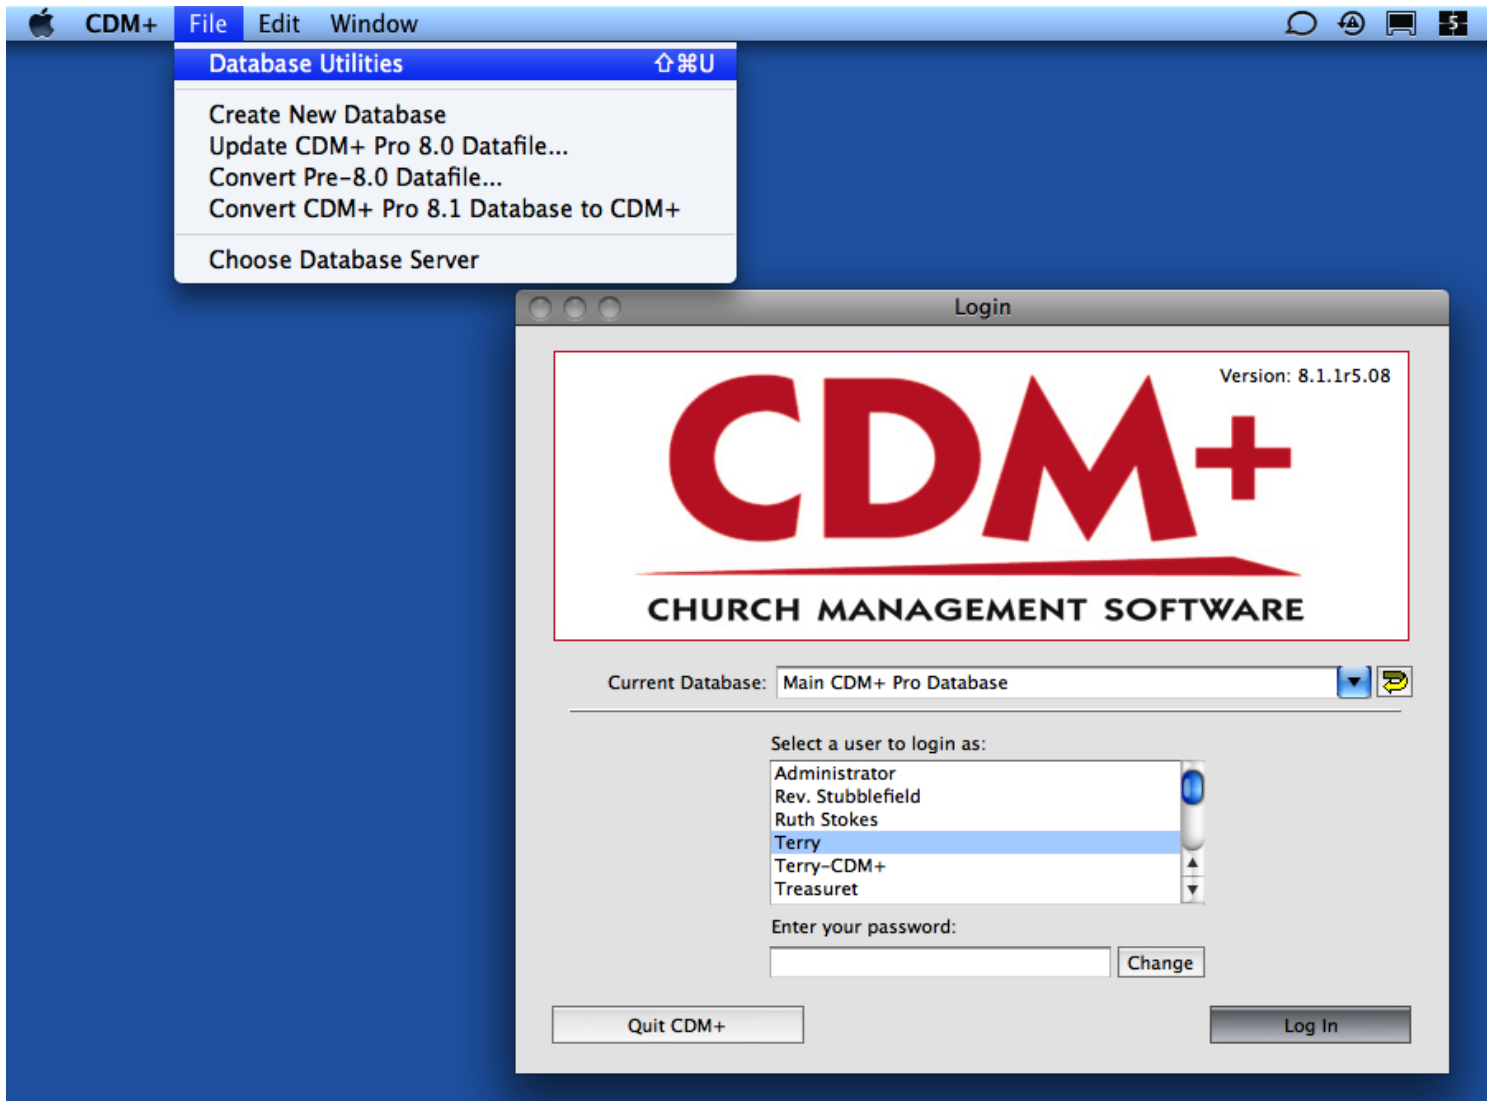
CDM+ File Edit Window

Database Utilities ⇧⌘U

Create New Database
Update CDM+ Pro 8.0 Datafile...
Convert Pre-8.0 Datafile...
Convert CDM+ Pro 8.1 Database to CDM+

Choose Database Server

Login

Version: 8.1.1r5.08

CDM+

CHURCH MANAGEMENT SOFTWARE

Current Database: Main CDM+ Pro Database

Select a user to login as:

Administrator
Rev. Stubblefield
Ruth Stokes
Terry
Terry-CDM+
Treasuret

Enter your password:

Change

Quit CDM+

Log In